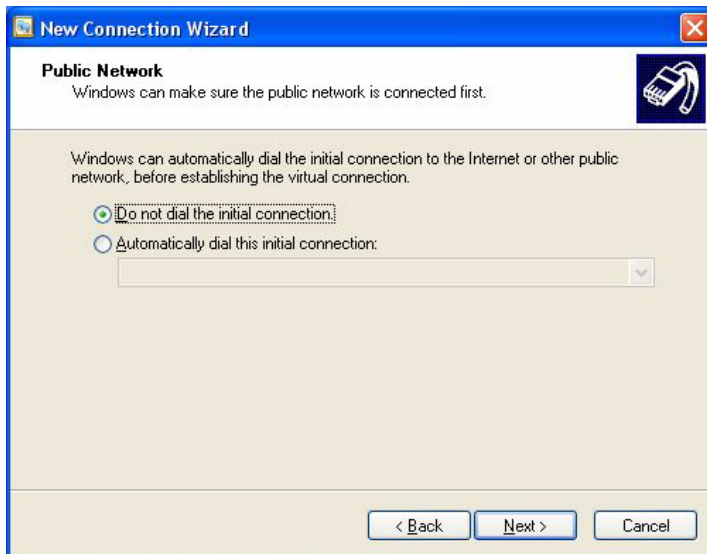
New Connection Wizard

Public Network
Windows can make sure the public network is connected first.

Windows can automatically dial the initial connection to the Internet or other public network, before establishing the virtual connection.

Do not dial the initial connection.
Automatically dial this initial connection:

< Back
Next >
Cancel